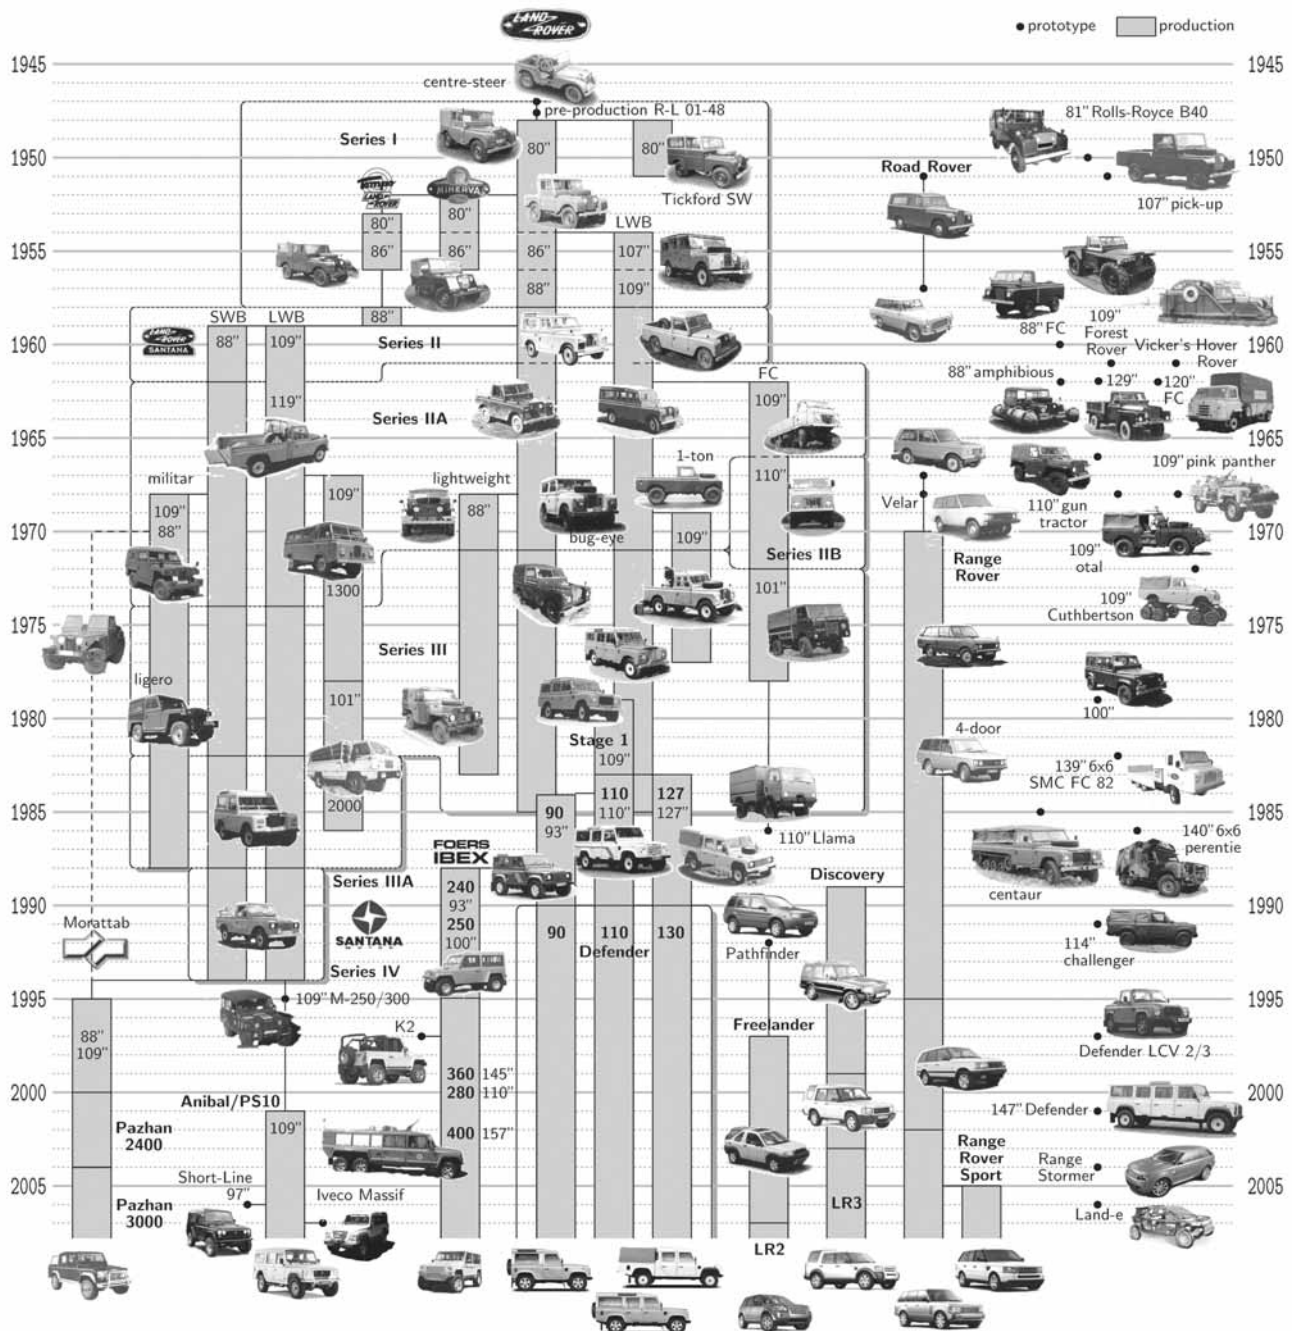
LAND ROVER

• prototype   production

1945
1950
1955
1960
1965
1970
1975
1980
1985
1990
1995
2000
2005

centre-steer
pre-production R-L 01-48
Series I
80"
80"
Tickford SW
TICKFORD LAND-ROVER
MINERVA
80"
80"
86"
86"
LWB
86"
107"
88"
109"
88"
SWB
LWB
LAND-ROVER SANTANA
88"
109"
Series II
119"
Series IIA
FC
109"
militar
109"
88"
109"
lightweight
88"
1-ton
110"
bug-eye
109"
Series IIB
1300
101"
Series III
ligero
101"
Stage 1
109"
2000
90
93"
110
110"
127
127"
110" Llama
FOERS IBEX
240
93"
250
100"
Series IIIA
Discovery
SANTANA
90
110
Defender
130
Pathfinder
Morattab
Series IV
109" M-250/300
K2
88"
109"
Freelander
Anibal/PS10
360 145"
280 110"
400 157"
Pazhan 2400
109"
Short-Line 97"
Iveco Massif
Pazhan 3000
LR3
LR2
81" Rolls-Royce B40
Road Rover
107" pick-up
88" FC
109" Forest Rover
Vicker's Hover Rover
88" amphibious
129"
120" FC
109" pink panther
Velar
110" gun tractor
Range Rover
109" otal
109" Cuthbertson
100"
4-door
139" 6x6 SMC FC 82
140" 6x6 perentie
centaur
114" challenger
Defender LCV 2/3
147" Defender
Range Rover Sport
Range Stormer
Land-e